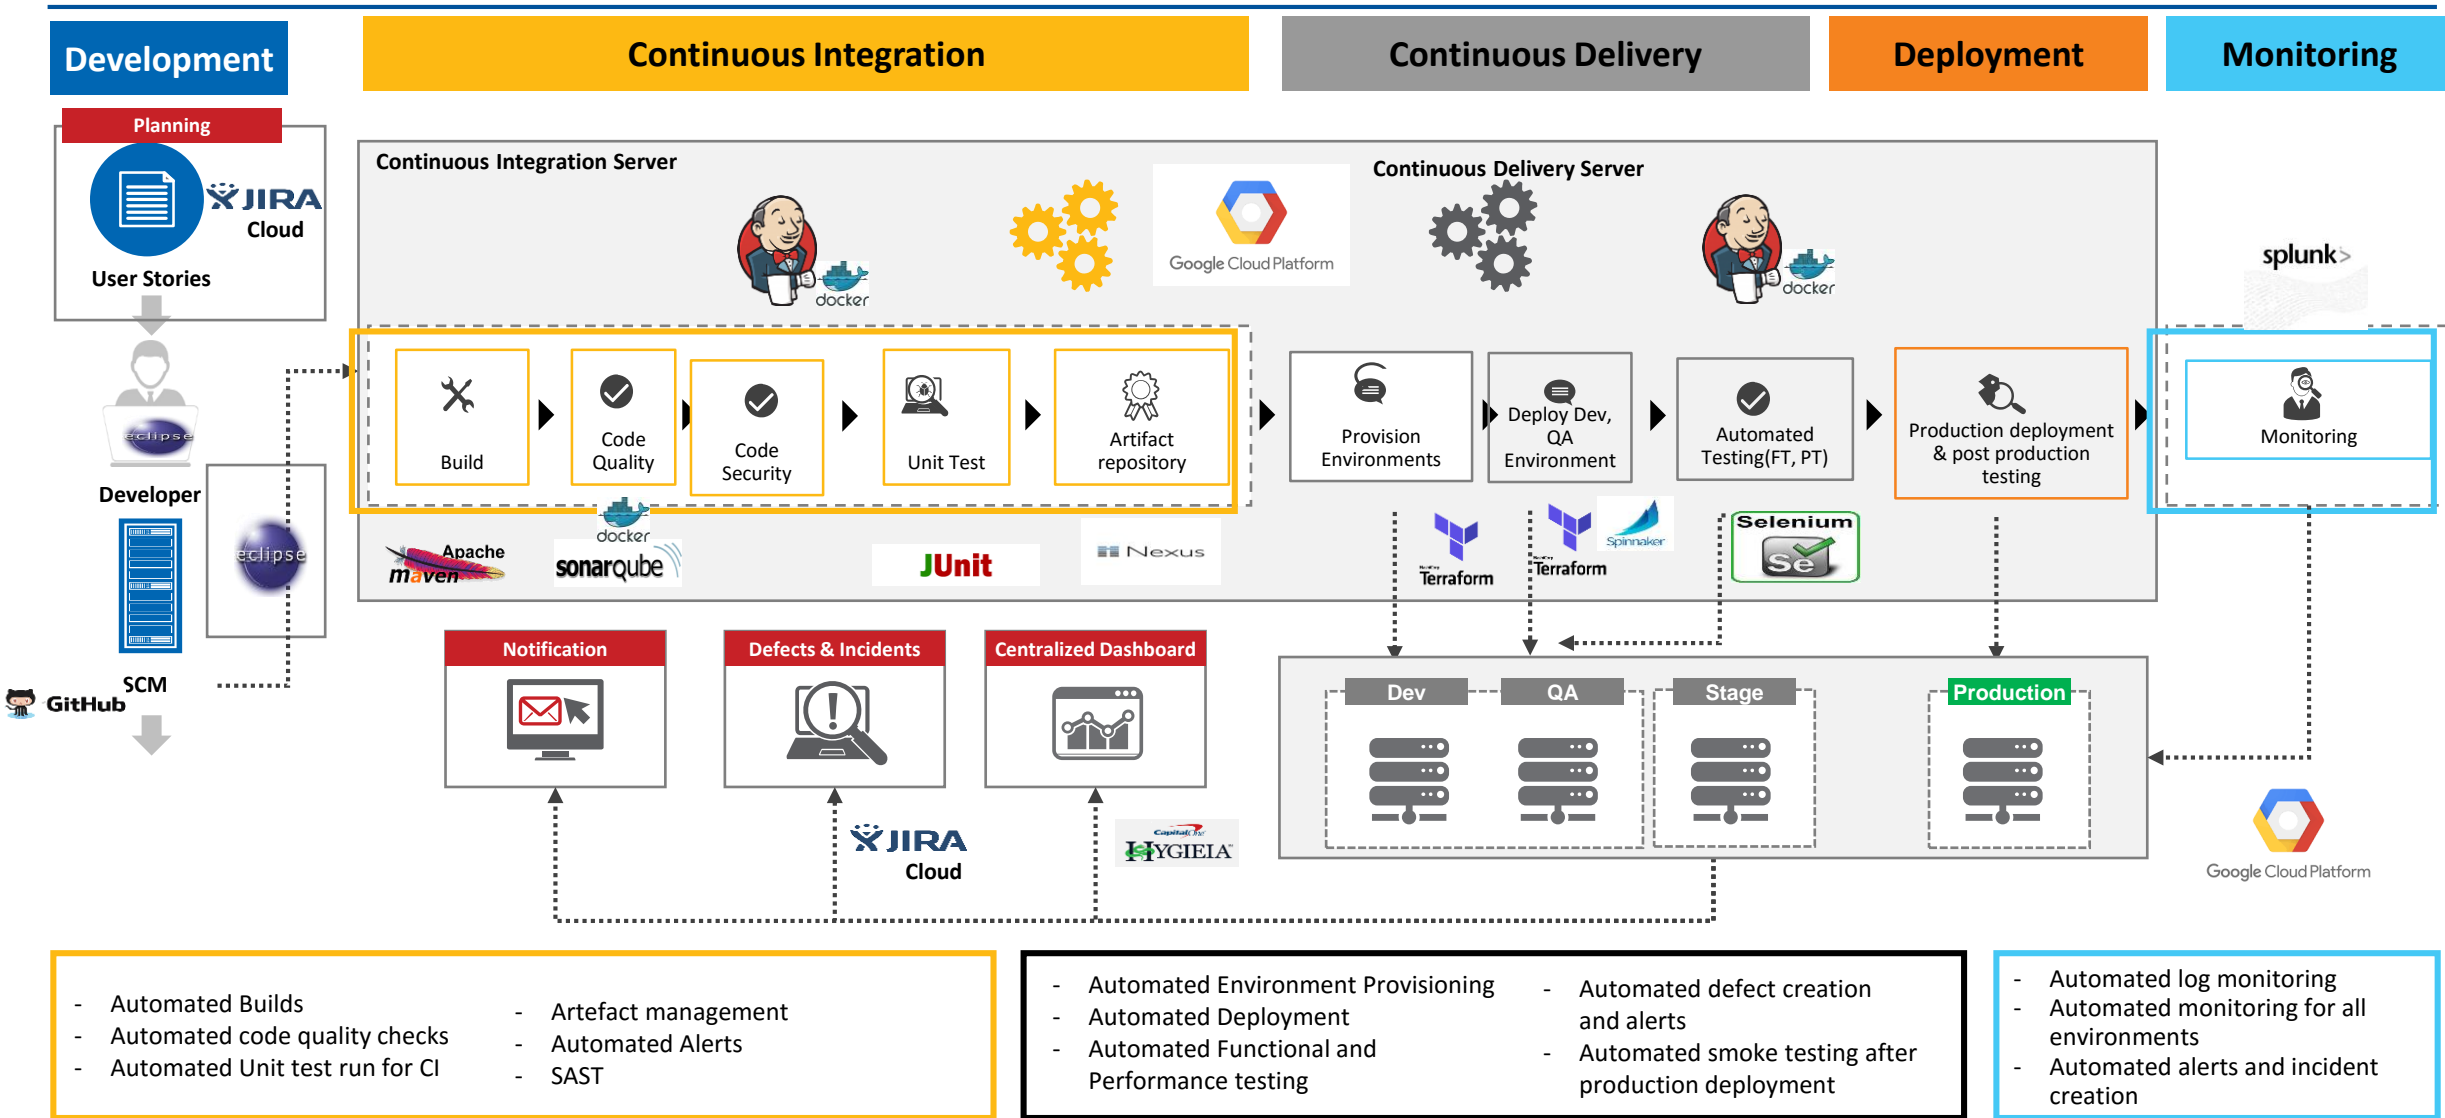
Development

Continuous Integration

Continuous Delivery

Deployment

Monitoring

Planning

JIRA Cloud

User Stories

Developer

eclipse

SCM

GitHub

Continuous Integration Server

docker

Google Cloud Platform

Continuous Delivery Server

docker

splunk>

Build

Code Quality

Code Security

Unit Test

Artifact repository

Provision Environments

Deploy Dev, QA Environment

Automated Testing(FT, PT)

Production deployment & post production testing

Monitoring

Apache maven

docker

sonarqube

JUnit

Nexus

Terraform

Terraform

Spinnaker

Selenium

Se

Notification

Defects & Incidents

Centralized Dashboard

Dev

QA

Stage

Production

JIRA Cloud

Capital One HYGIEIA

Google Cloud Platform

- Automated Builds
- Automated code quality checks
- Automated Unit test run for CI

- Artefact management
- Automated Alerts
- SAST

- Automated Environment Provisioning
- Automated Deployment
- Automated Functional and Performance testing

- Automated defect creation and alerts
- Automated smoke testing after production deployment

- Automated log monitoring
- Automated monitoring for all environments
- Automated alerts and incident creation